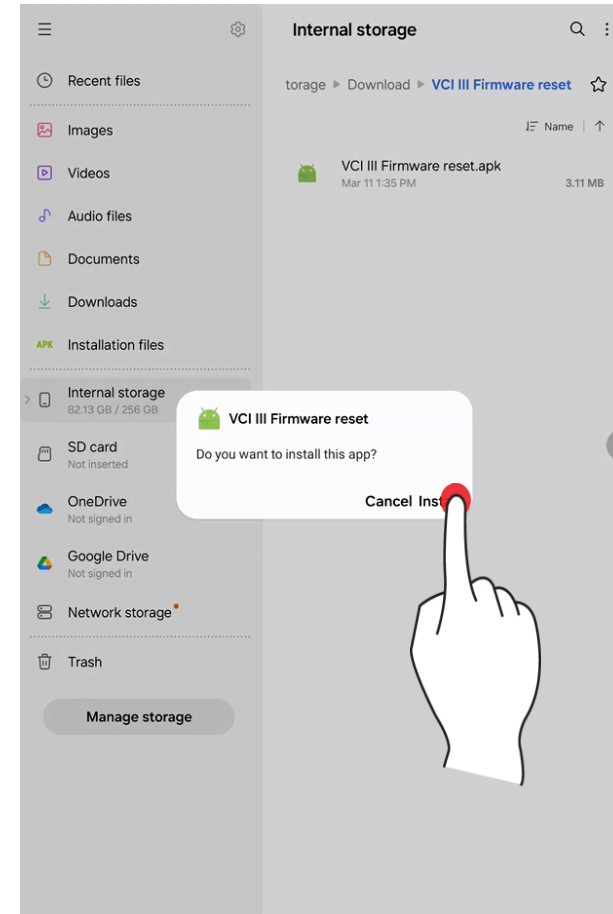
Recent files

Images

Videos

Audio files

Documents

Downloads

APK Installation files

Internal storage
82.13 GB / 256 GB

SD card
Not inserted

OneDrive
Not signed in

Google Drive
Not signed in

Network storage

Trash

Manage storage

Internal storage

torage ▸ Download ▸ VCI III Firmware reset

Name

VCI III Firmware reset.apk
Mar 11 1:35 PM 3.11 MB

VCI III Firmware reset

Do you want to install this app?

Cancel Inst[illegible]